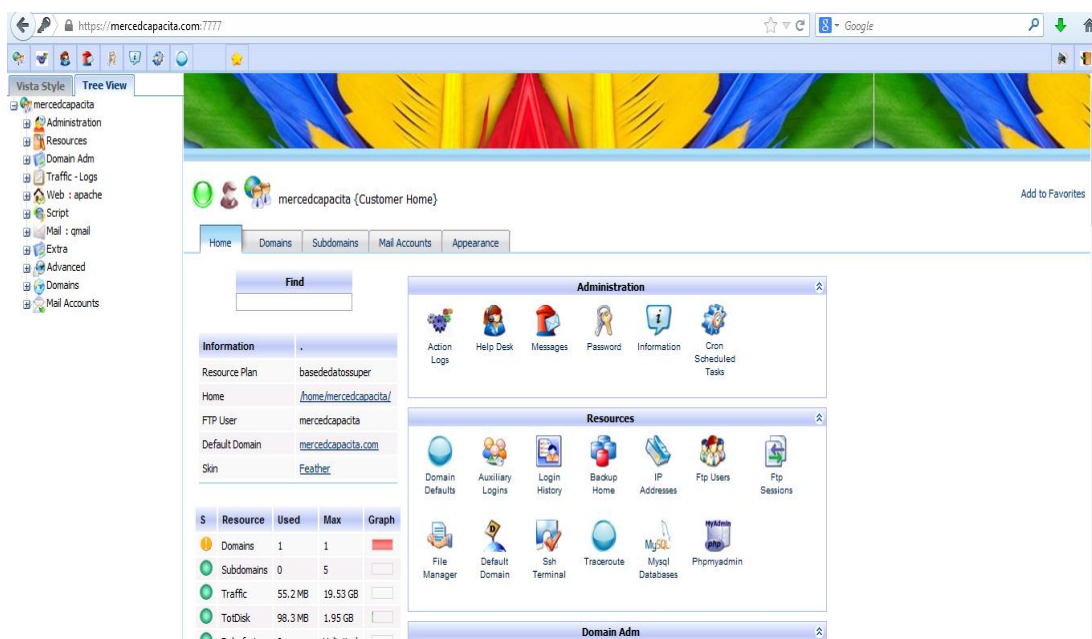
https://mercedcapacita.com:7777

Google

Vista Style Tree View

mercedcapacita
Administration
Resources
Domain Adm
Traffic - Logs
Web : apache
Script
Mail : qmail
Extra
Advanced
Domains
Mail Accounts

mercedcapacita {Customer Home}

Add to Favorites

Home Domains Subdomains Mail Accounts Appearance

Find

| Information | . |
|---|---|
| Resource Plan | basededatossuper |
| Home | /home/mercedcapacita/ |
| FTP User | mercedcapacita |
| Default Domain | mercedcapacita.com |
| Skin | Feather |

| S | Resource | Used | Max | Graph |
|---|---|---|---|---|
| | Domains | 1 | 1 | |
| | Subdomains | 0 | 5 | |
| | Traffic | 55.2 MB | 19.53 GB | |
| | TotDisk | 98.3 MB | 1.95 GB | |

Administration

Action Logs
Help Desk
Messages
Password
Information
Cron Scheduled Tasks

Resources

Domain Defaults
Auxiliary Logins
Login History
Backup Home
IP Addresses
Ftp Users
Ftp Sessions
File Manager
Default Domain
Ssh Terminal
Traceroute
Mysql Databases
Phpmyadmin

Domain Adm